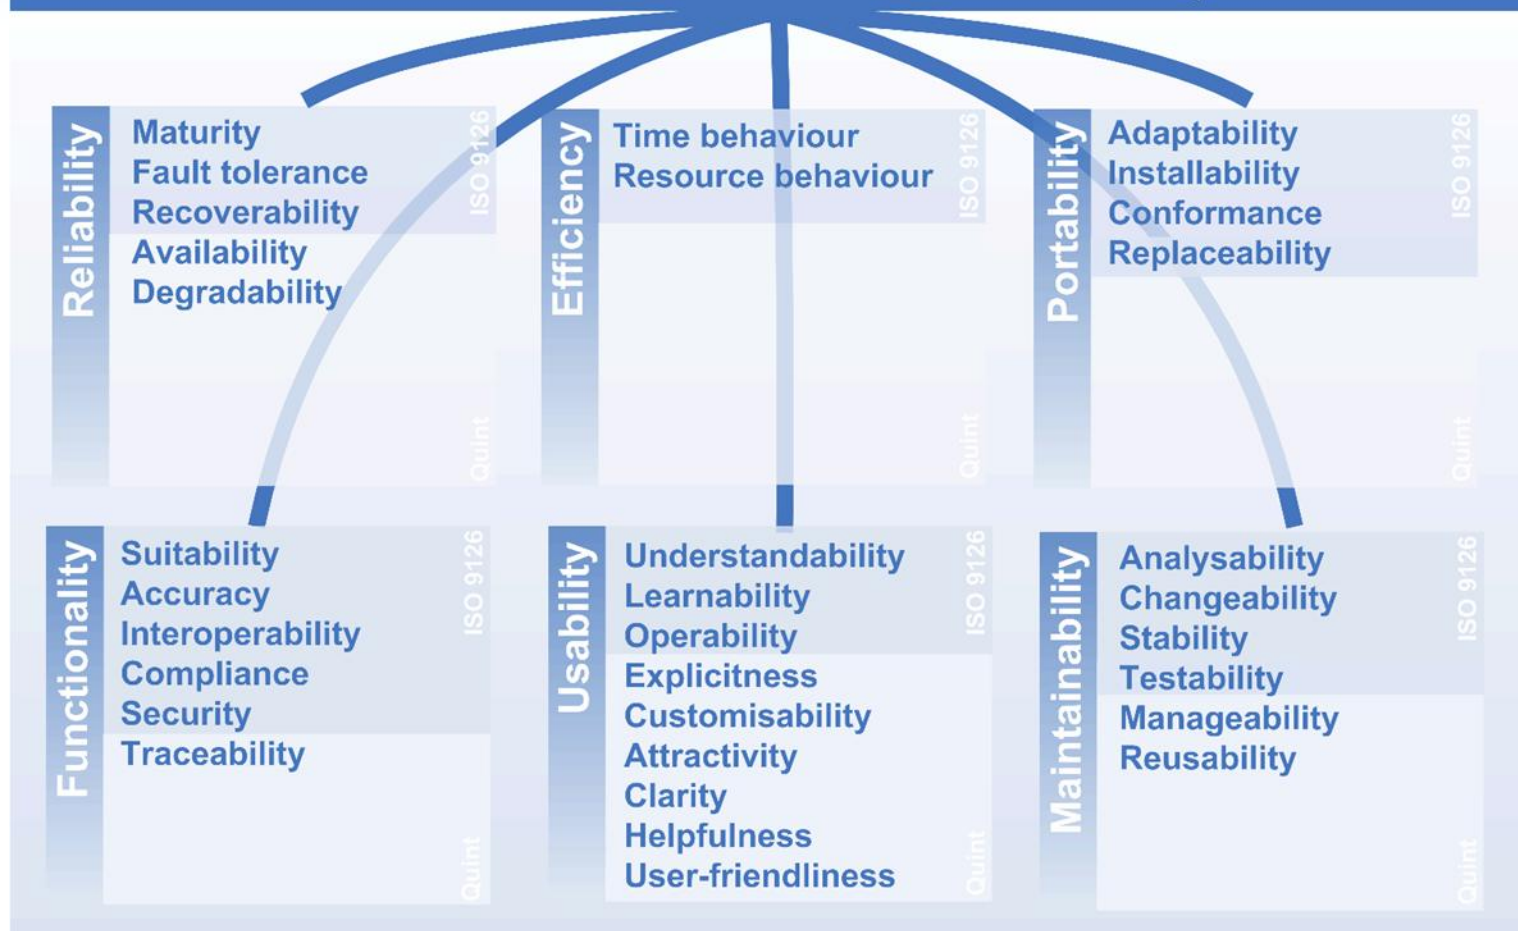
Reliability
Maturity
Fault tolerance
Recoverability
Availability
Degradability
ISO 9126
Quint

Efficiency
Time behaviour
Resource behaviour
ISO 9126
Quint

Portability
Adaptability
Installability
Conformance
Replaceability
ISO 9126
Quint

Functionality
Suitability
Accuracy
Interoperability
Compliance
Security
Traceability
ISO 9126
Quint

Usability
Understandability
Learnability
Operability
Explicitness
Customisability
Attractivity
Clarity
Helpfulness
User-friendliness
ISO 9126
Quint

Maintainability
Analysability
Changeability
Stability
Testability
Manageability
Reusability
ISO 9126
Quint